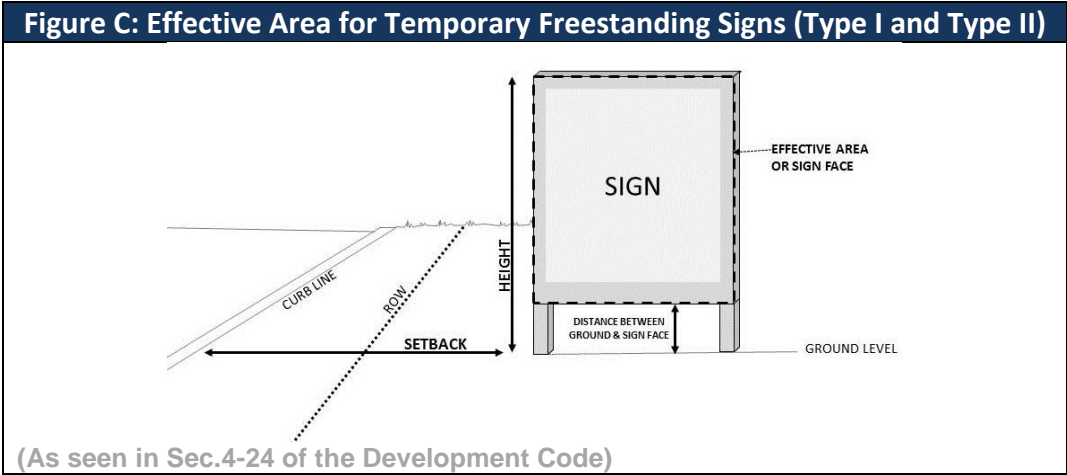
Figure C: Effective Area for Temporary Freestanding Signs (Type I and Type II)

SIGN

EFFECTIVE AREA OR SIGN FACE

HEIGHT

CURB LINE

ROW

SETBACK

DISTANCE BETWEEN GROUND & SIGN FACE

GROUND LEVEL

(As seen in Sec.4-24 of the Development Code)